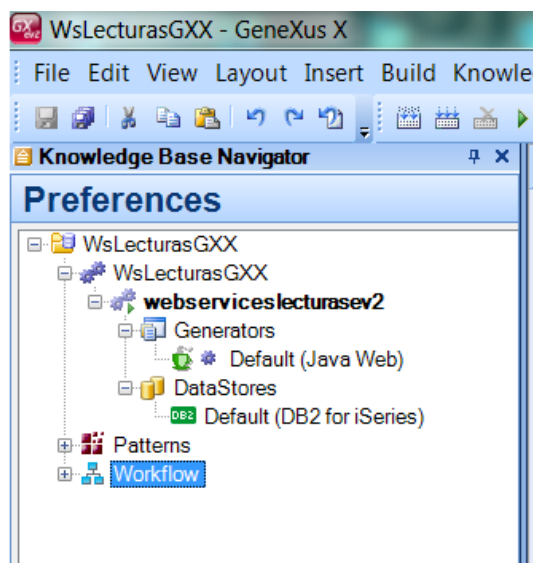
WsLecturasGXX - GeneXus X

File Edit View Layout Insert Build Knowle

Knowledge Base Navigator

Preferences

WsLecturasGXX
WsLecturasGXX
webserviceslecturasev2
Generators
Default (Java Web)
DataStores
DB2 Default (DB2 for iSeries)
Patterns
Workflow